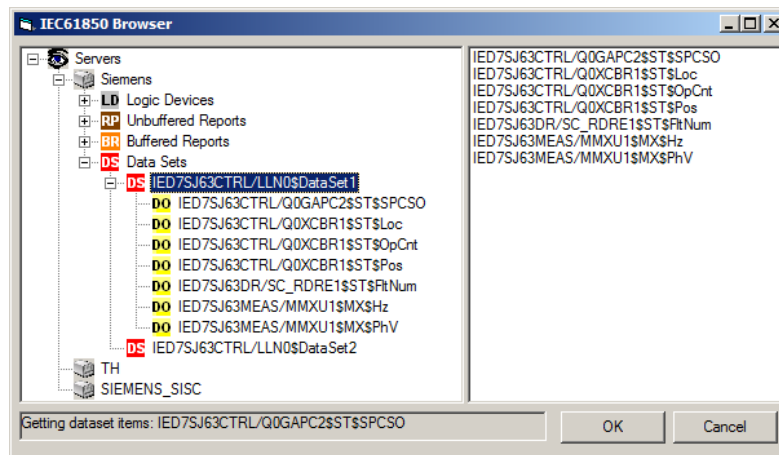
IEC61850 Browser

Servers
Siemens
LD Logic Devices
RP Unbuffered Reports
BR Buffered Reports
DS Data Sets
DS IED7SJ63CTRL/LLN0$DataSet1
DO IED7SJ63CTRL/Q0GAPC2$ST$SPCSO
DO IED7SJ63CTRL/Q0XCBR1$ST$Loc
DO IED7SJ63CTRL/Q0XCBR1$ST$OpCnt
DO IED7SJ63CTRL/Q0XCBR1$ST$Pos
DO IED7SJ63DR/SC_RDRE1$ST$FltNum
DO IED7SJ63MEAS/MMXU1$MX$Hz
DO IED7SJ63MEAS/MMXU1$MX$PhV
DS IED7SJ63CTRL/LLN0$DataSet2
TH
SIEMENS_SISC

IED7SJ63CTRL/Q0GAPC2$ST$SPCSO
IED7SJ63CTRL/Q0XCBR1$ST$Loc
IED7SJ63CTRL/Q0XCBR1$ST$OpCnt
IED7SJ63CTRL/Q0XCBR1$ST$Pos
IED7SJ63DR/SC_RDRE1$ST$FltNum
IED7SJ63MEAS/MMXU1$MX$Hz
IED7SJ63MEAS/MMXU1$MX$PhV

Getting dataset items: IED7SJ63CTRL/Q0GAPC2$ST$SPCSO

OK

Cancel